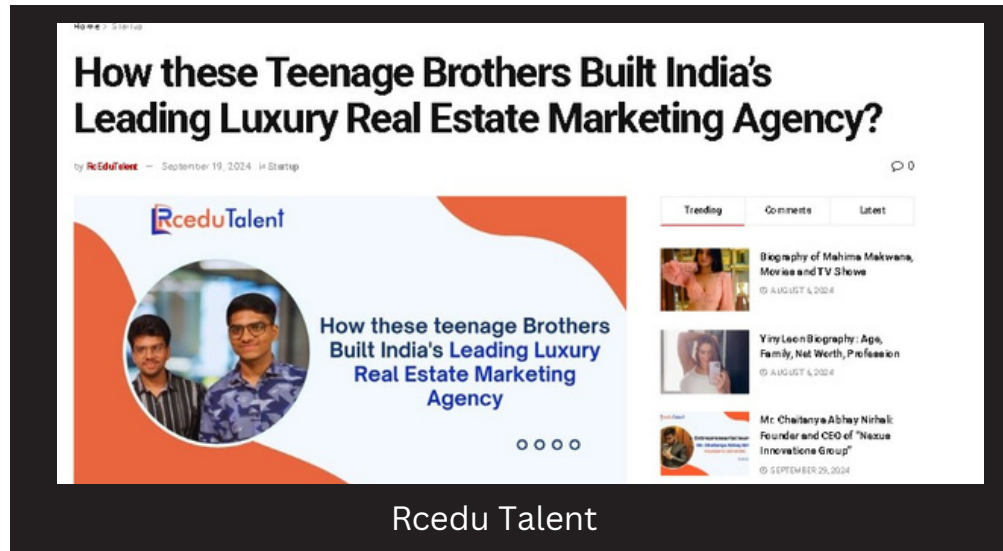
Home > Startup

How these Teenage Brothers Built India's Leading Luxury Real Estate Marketing Agency?

by RcEduTalent — September 19, 2024 in Startup

0

RceduTalent

How these teenage Brothers Built India's Leading Luxury Real Estate Marketing Agency

| Trending | Comments | Latest |
|---|---|---|

Biography of Mahima Makwana, Movies and TV Shows

AUGUST 6, 2024

Yiny Leon Biography: Age, Family, Net Worth, Profession

AUGUST 6, 2024

Mr. Chaitanya Abhay Nirhali: Founder and CEO of "Nexus Innovations Group"

SEPTEMBER 29, 2024

Rcedu Talent